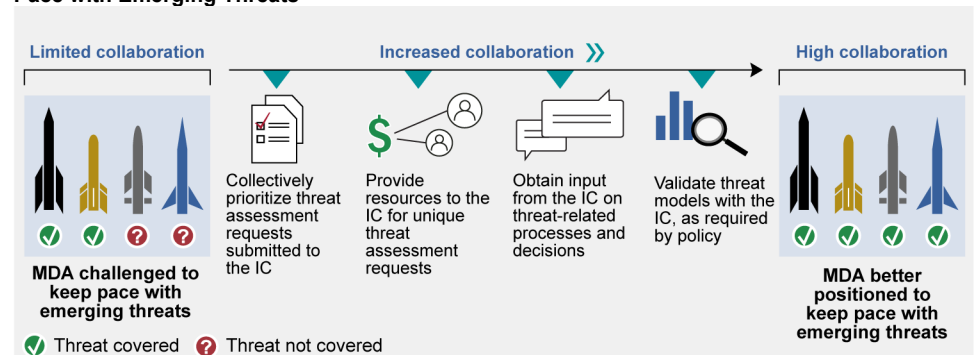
Pace with Emerging Threats

Limited collaboration

Increased collaboration

High collaboration

Collectively prioritize threat assessment requests submitted to the IC

Provide resources to the IC for unique threat assessment requests

Obtain input from the IC on threat-related processes and decisions

Validate threat models with the IC, as required by policy

MDA challenged to keep pace with emerging threats

MDA better positioned to keep pace with emerging threats

Threat covered Threat not covered